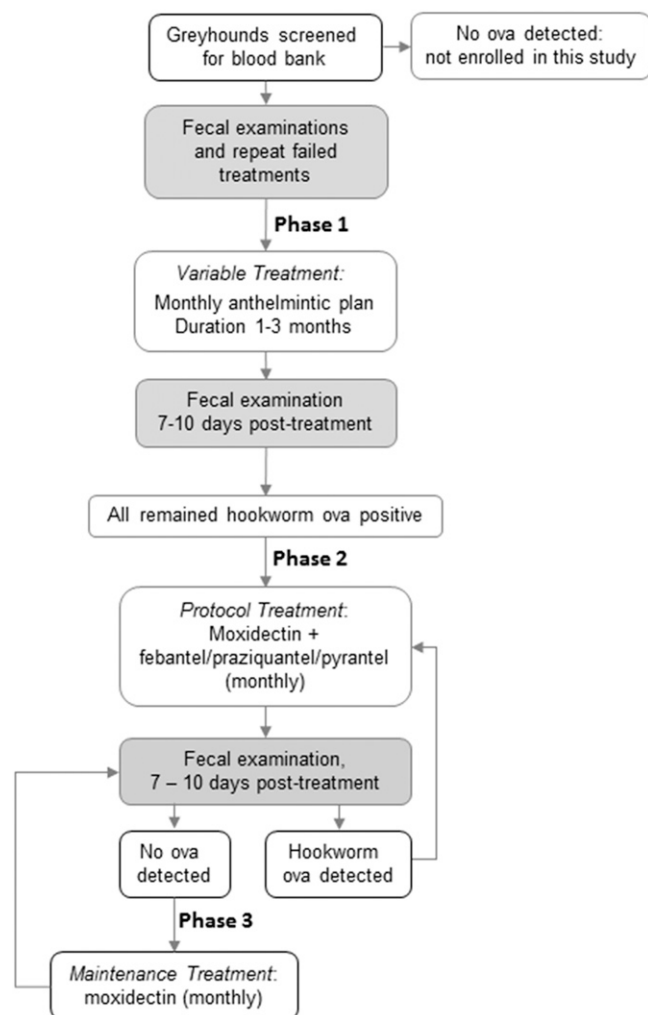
Greyhounds screened for blood bank

No ova detected: not enrolled in this study

Fecal examinations and repeat failed treatments

Phase 1

Variable Treatment:
Monthly anthelmintic plan
Duration 1-3 months

Fecal examination
7-10 days post-treatment

All remained hookworm ova positive

Phase 2

Protocol Treatment:
Moxidectin + febantel/praziquantel/pyrantel (monthly)

Fecal examination,
7 – 10 days post-treatment

No ova detected

Hookworm ova detected

Phase 3

Maintenance Treatment:
moxidectin (monthly)